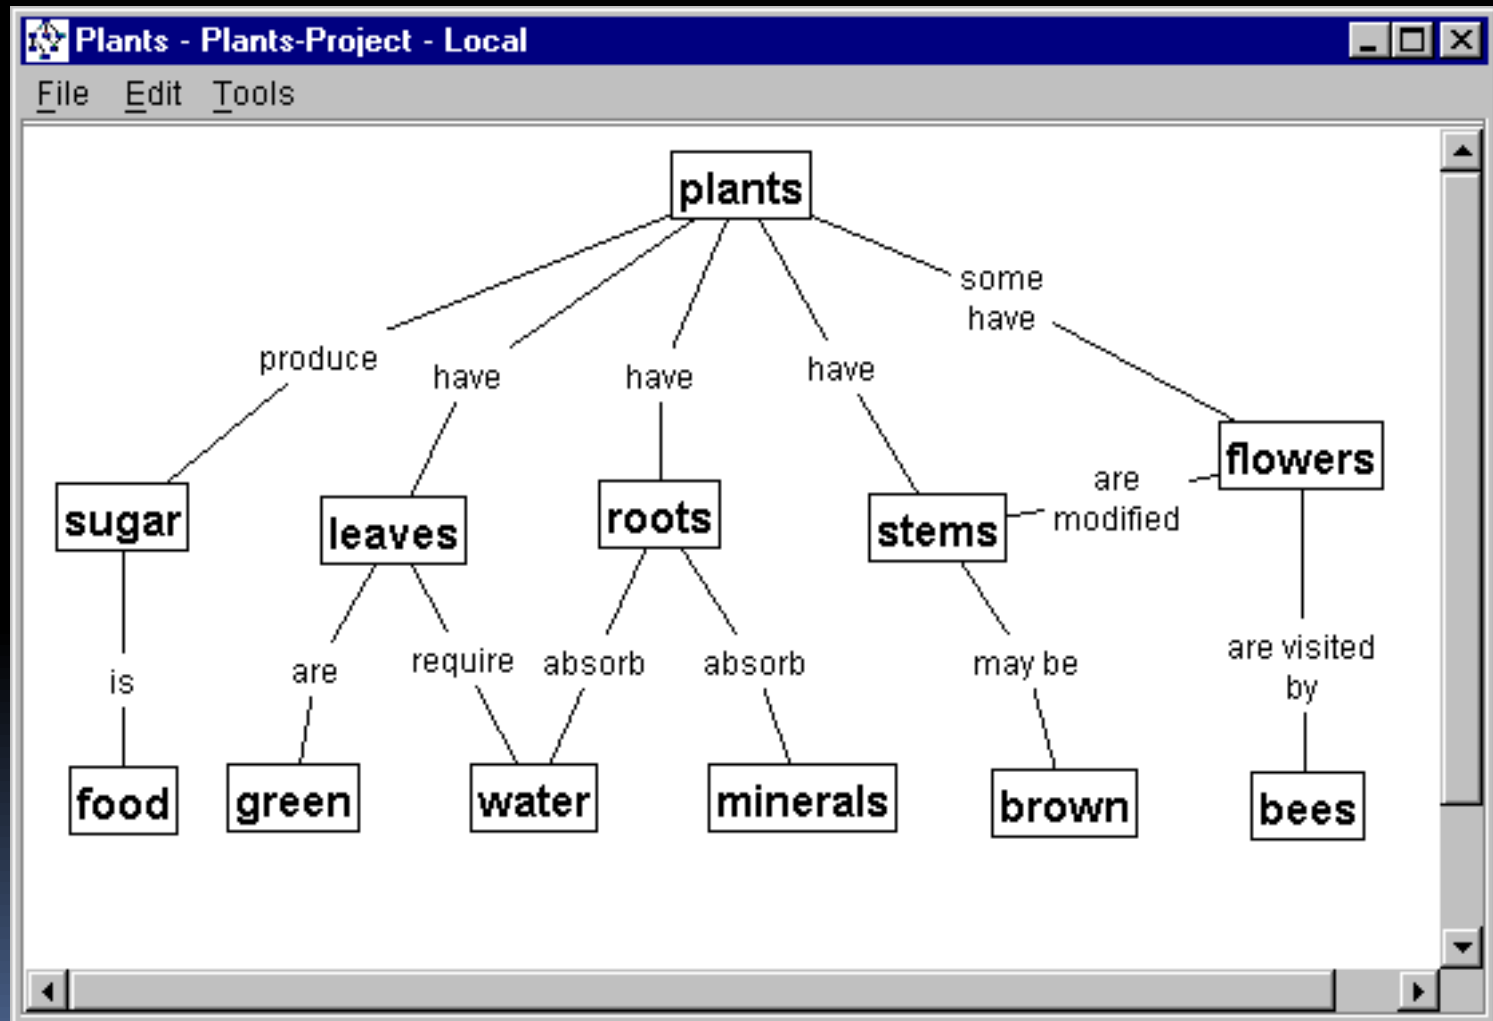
Plants - Plants-Project - Local

File Edit Tools

plants

produce have have have some have

sugar leaves roots stems are modified flowers

is are require absorb absorb may be are visited by

food green water minerals brown bees